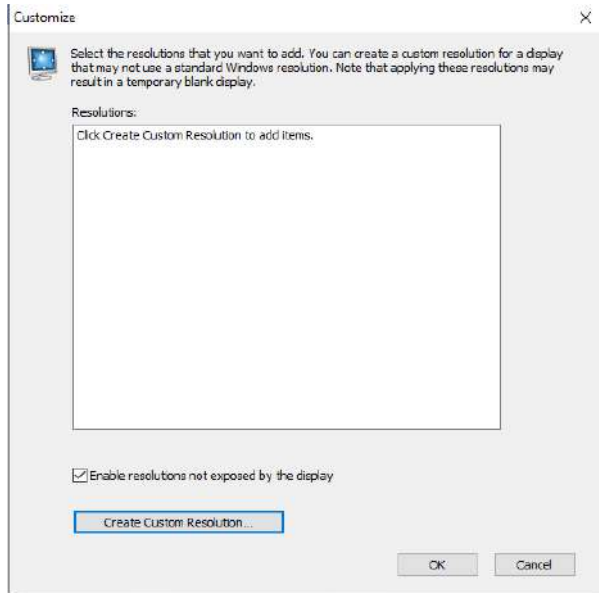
Customize

Select the resolutions that you want to add. You can create a custom resolution for a display that may not use a standard Windows resolution. Note that applying these resolutions may result in a temporary blank display.

Resolutions:

Click Create Custom Resolution to add items.

Enable resolutions not exposed by the display

Create Custom Resolution...

OK

Cancel